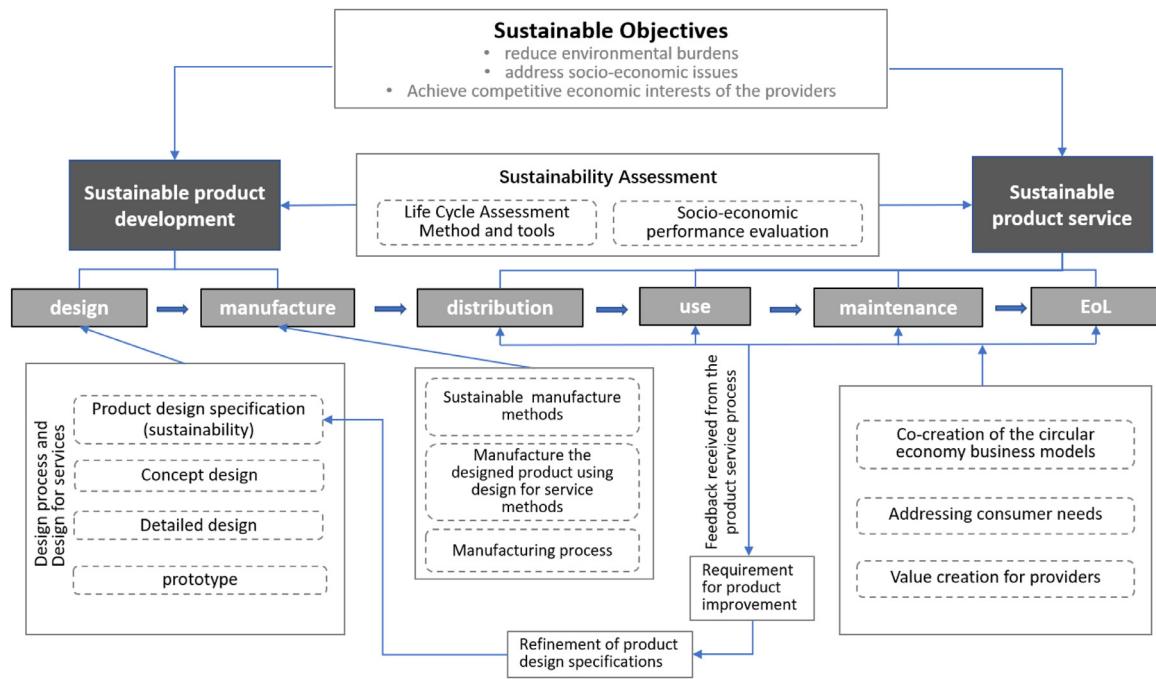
Sustainable Objectives
• reduce environmental burdens
• address socio-economic issues
• Achieve competitive economic interests of the providers

Sustainable product development

Sustainability Assessment
Life Cycle Assessment Method and tools
Socio-economic performance evaluation

Sustainable product service

design
manufacture
distribution
use
maintenance
EoL

Design process and Design for services
Product design specification (sustainability)
Concept design
Detailed design
prototype

Sustainable manufacture methods
Manufacture the designed product using design for service methods
Manufacturing process

Feedback received from the product service process

Requirement for product improvement

Refinement of product design specifications

Co-creation of the circular economy business models
Addressing consumer needs
Value creation for providers